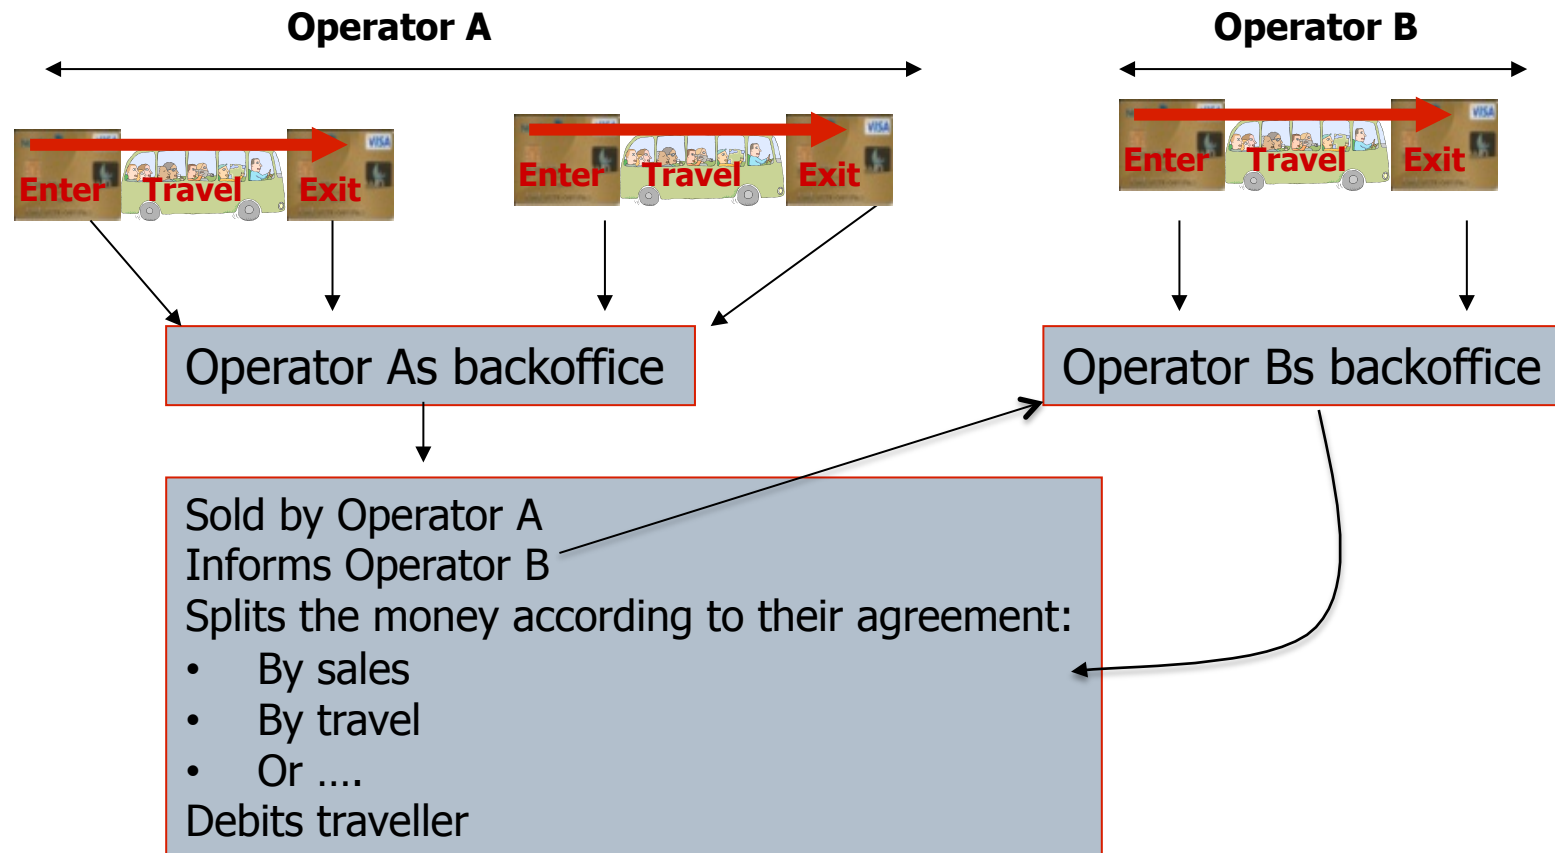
Operator A

Operator B

Enter Travel Exit

Enter Travel Exit

Enter Travel Exit

Operator As backoffice

Operator Bs backoffice

Sold by Operator A
Informs Operator B
Splits the money according to their agreement:
• By sales
• By travel
• Or ….
Debits traveller